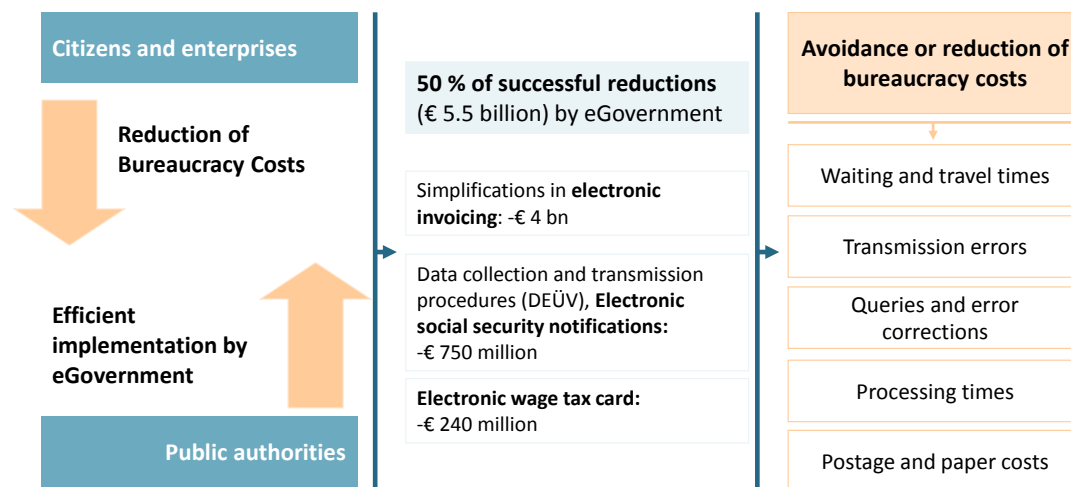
Citizens and enterprises

Reduction of Bureaucracy Costs

Efficient implementation by eGovernment

Public authorities

50 % of successful reductions (€ 5.5 billion) by eGovernment

Simplifications in electronic invoicing: -€ 4 bn

Data collection and transmission procedures (DEÜV), Electronic social security notifications: -€ 750 million

Electronic wage tax card: -€ 240 million

Avoidance or reduction of bureaucracy costs

Waiting and travel times

Transmission errors

Queries and error corrections

Processing times

Postage and paper costs